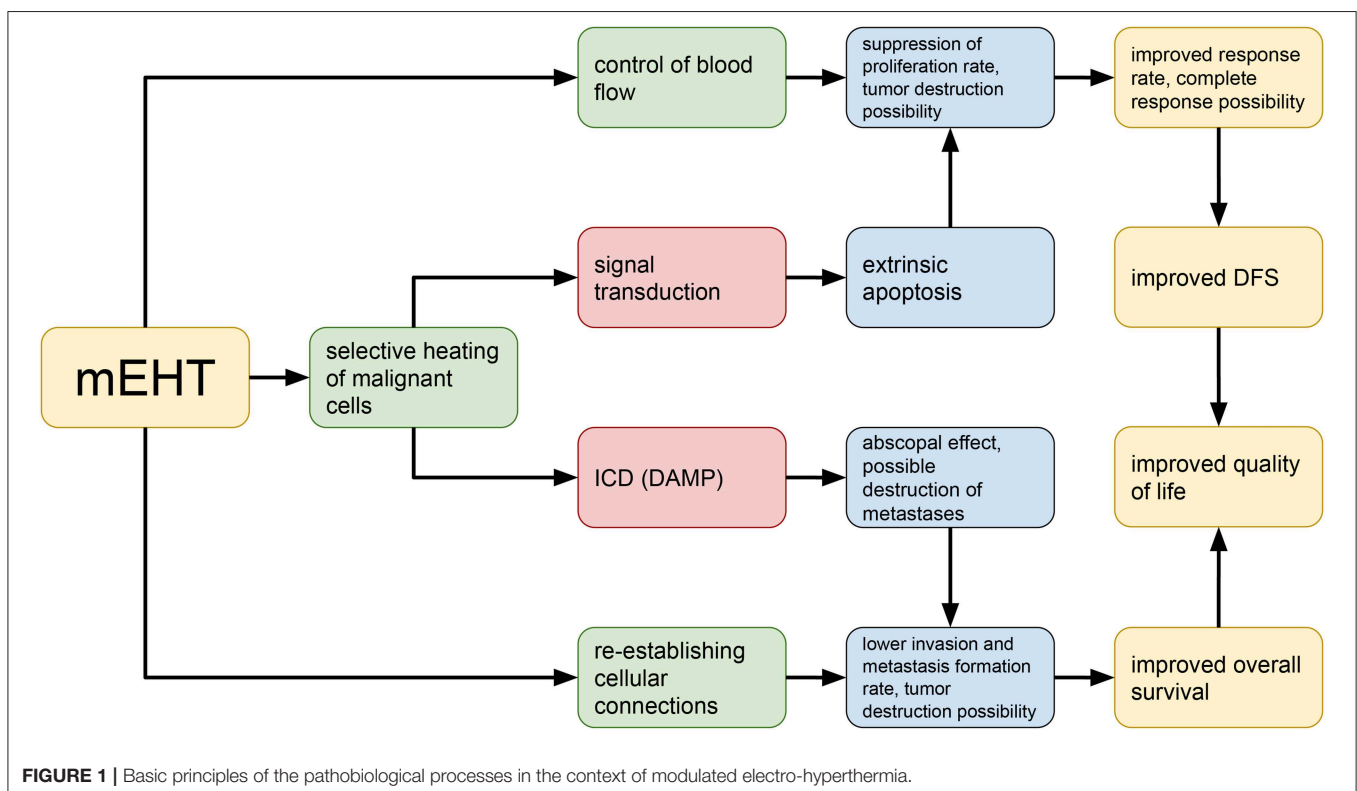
mEHT

selective heating of malignant cells

control of blood flow

signal transduction

ICD (DAMP)

re-establishing cellular connections

suppression of proliferation rate, tumor destruction possibility

extrinsic apoptosis

abscopal effect, possible destruction of metastases

lower invasion and metastasis formation rate, tumor destruction possibility

improved response rate, complete response possibility

improved DFS

improved quality of life

improved overall survival

FIGURE 1 | Basic principles of the pathobiological processes in the context of modulated electro-hyperthermia.